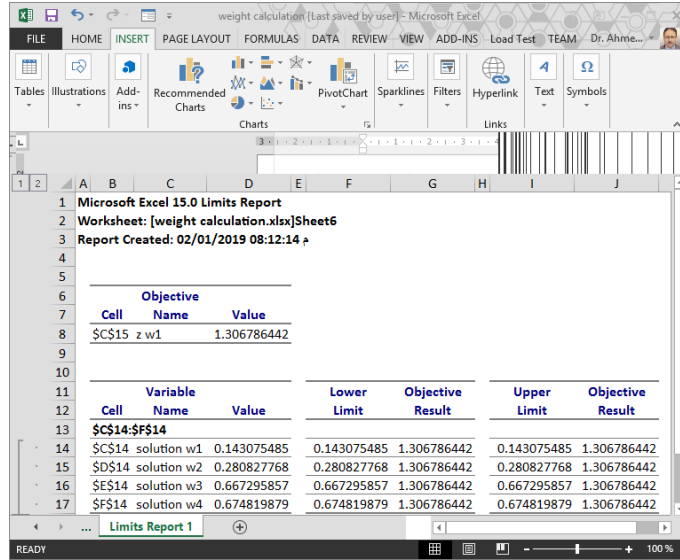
weight calculation [Last saved by user] - Microsoft Excel

FILE HOME INSERT PAGE LAYOUT FORMULAS DATA REVIEW VIEW ADD-INS Load Test TEAM Dr. Ahme...

Tables Illustrations Add-ins Recommended Charts PivotChart Sparklines Filters Hyperlink Text Symbols

Charts Links

1 2

A B C D E F G H I J

| | B | C | D | E | F | G | H | I | J |
|---|---|---|---|---|---|---|---|---|---|
| 1 | Microsoft Excel 15.0 Limits Report | | | | | | | | |
| 2 | Worksheet: [weight calculation.xlsx]Sheet6 | | | | | | | | |
| 3 | Report Created: 02/01/2019 08:12:14 م | | | | | | | | |
| 4 | | | | | | | | | |
| 5 | | | | | | | | | |
| 6 | | Objective | | | | | | | |
| 7 | Cell | Name | Value | | | | | | |
| 8 | $C$15 | z w1 | 1.306786442 | | | | | | |
| 9 | | | | | | | | | |
| 10 | | | | | | | | | |
| 11 | | Variable | | | Lower | Objective | | Upper | Objective |
| 12 | Cell | Name | Value | | Limit | Result | | Limit | Result |
| 13 | $C$14:$F$14 | | | | | | | | |
| 14 | $C$14 | solution w1 | 0.143075485 | | 0.143075485 | 1.306786442 | | 0.143075485 | 1.306786442 |
| 15 | $D$14 | solution w2 | 0.280827768 | | 0.280827768 | 1.306786442 | | 0.280827768 | 1.306786442 |
| 16 | $E$14 | solution w3 | 0.667295857 | | 0.667295857 | 1.306786442 | | 0.667295857 | 1.306786442 |
| 17 | $F$14 | solution w4 | 0.674819879 | | 0.674819879 | 1.306786442 | | 0.674819879 | 1.306786442 |

... Limits Report 1

READY 100 %